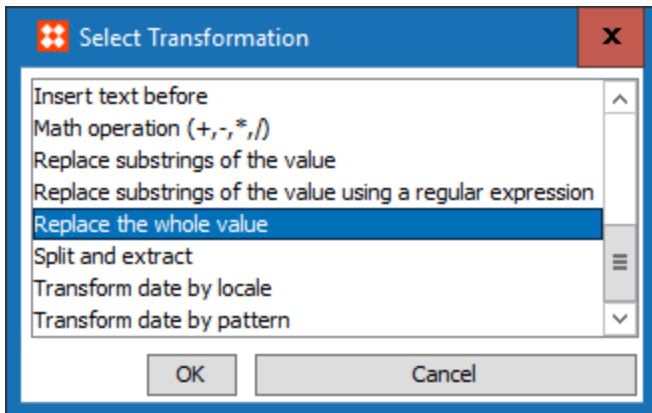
Select Transformation

x

Insert text before
Math operation (+,-,*,/)
Replace substrings of the value
Replace substrings of the value using a regular expression
Replace the whole value
Split and extract
Transform date by locale
Transform date by pattern

OK

Cancel